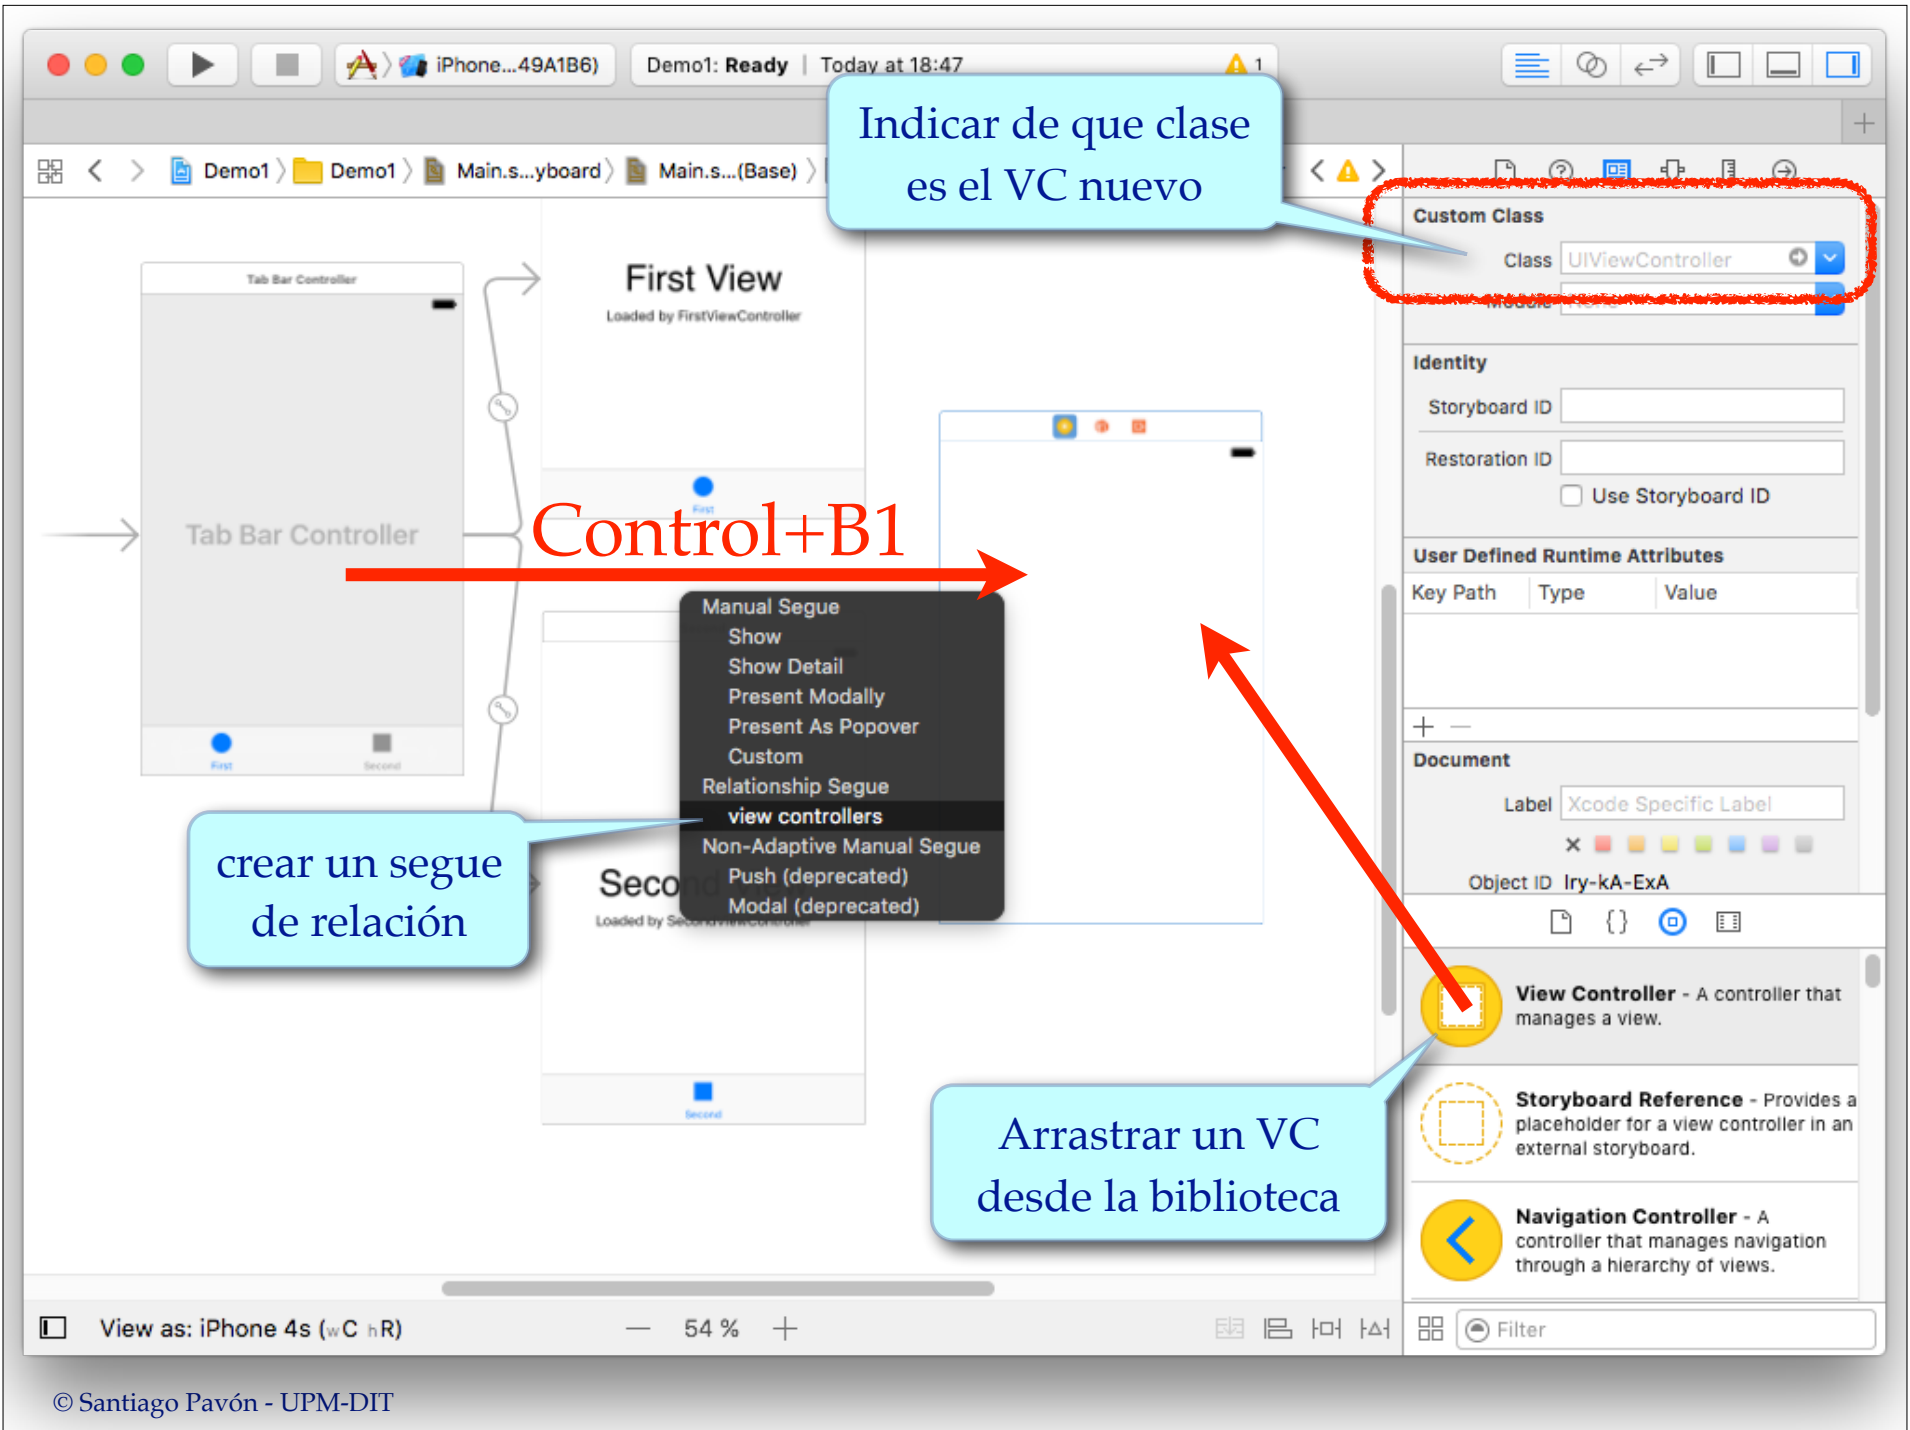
iPhone...49A1B6) Demo1: Ready | Today at 18:47 ⚠ 1

Demo1 Demo1 Main.s...yboard Main.s...(Base)

Indicar de que clase es el VC nuevo

Custom Class
Class UIViewController
Module

Identity
Storyboard ID
Restoration ID
Use Storyboard ID

User Defined Runtime Attributes
| Key Path | Type | Value |
|---|---|---|

Document
Label Xcode Specific Label
Object ID Iry-kA-ExA

Tab Bar Controller

Tab Bar Controller

First View
Loaded by FirstViewController

Control+B1

Manual Segue
Show
Show Detail
Present Modally
Present As Popover
Custom
Relationship Segue
view controllers
Non-Adaptive Manual Segue
Push (deprecated)
Modal (deprecated)

crear un segue de relación

Second
Loaded by SecondViewController

View Controller - A controller that manages a view.

Storyboard Reference - Provides a placeholder for a view controller in an external storyboard.

Navigation Controller - A controller that manages navigation through a hierarchy of views.

Arrastrar un VC desde la biblioteca

View as: iPhone 4s (wC hR)
54 %
Filter

© Santiago Pavón - UPM-DIT